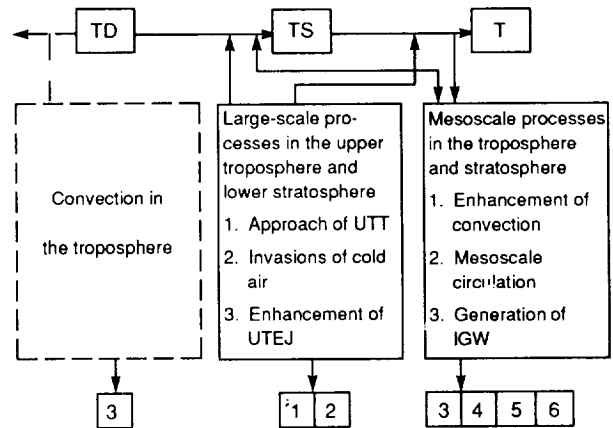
TD

TS

T

Convection in

the troposphere

Large-scale processes in the upper troposphere and lower stratosphere

1. Approach of UTT

2. Invasions of cold air

3. Enhancement of UTEJ

Mesoscale processes in the troposphere and stratosphere

1. Enhancement of convection

2. Mesoscale circulation

3. Generation of IGW

3

1

2

3

4

5

6